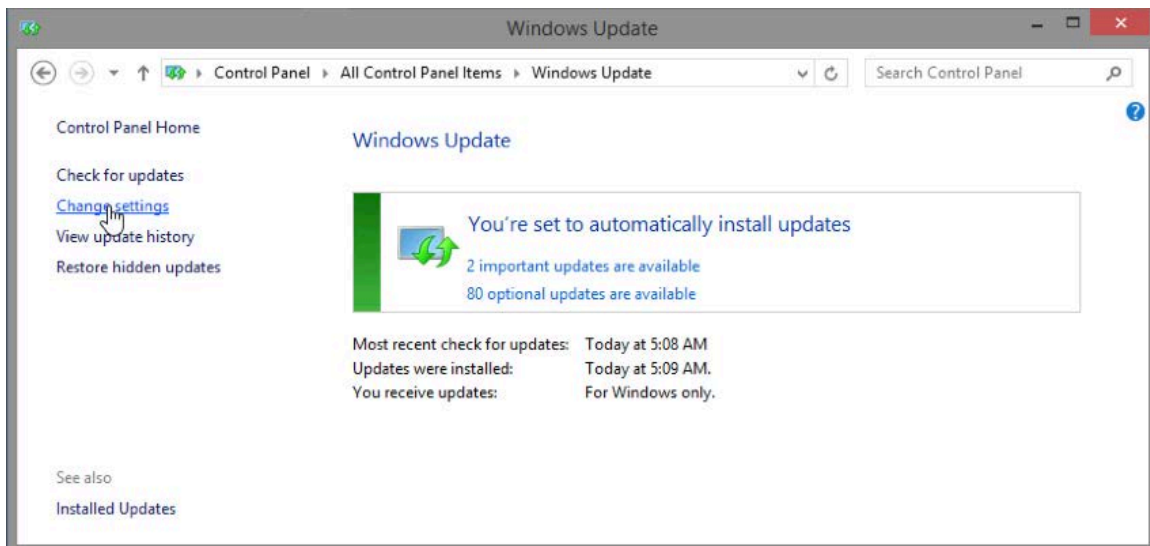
Windows Update

Control Panel ▸ All Control Panel Items ▸ Windows Update

Search Control Panel

Control Panel Home

Check for updates

Change settings

View update history

Restore hidden updates

Windows Update

You're set to automatically install updates

2 important updates are available

80 optional updates are available

| | |
|---|---|
| Most recent check for updates: | Today at 5:08 AM |
| Updates were installed: | Today at 5:09 AM. |
| You receive updates: | For Windows only. |

See also

Installed Updates